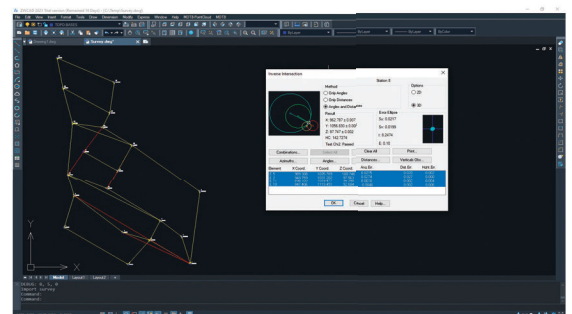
File Edit View Insert Format Tools Draw Dimension Modify Express Window Help INSTA PointCloud INSTA

Drawing1.dwg Survey.dwg

Inverse Intersection

Method
Only Angles
Only Distances
Angles and Distance

Result
X: 302.797 ± 0.007
Y: 1050.630 ± 0.007
Z: 87.747 ± 0.002
H0: 142.7274
Test Chi2: Passed

Station 8

Error Ellipse
Sx: 0.0217
Sy: 0.0189
t: 0.2474
E: 0.10

Options
2D
3D

Coordinates... Clear All Print...
Azimuths... Angles... Distances... Vertical Dis...

| Element | X Coord | Y Coord | Z Coord | Ang Err | Dist Err | Hgt Err |
|---|---|---|---|---|---|---|

OK Cancel Help...

Model Layout1 Layout2

Command:
Command: